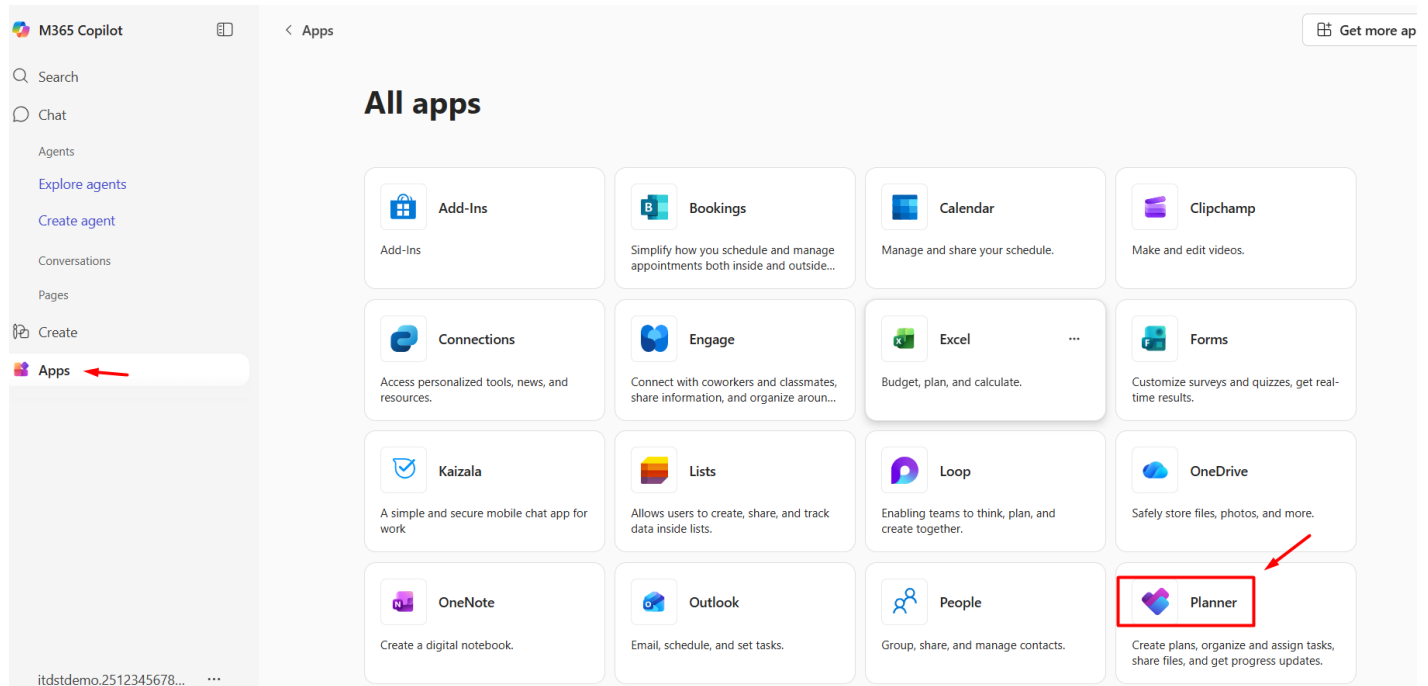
M365 Copilot

Search

Chat

Agents

Explore agents

Create agent

Conversations

Pages

Create

Apps

itdstdemo.2512345678...

Apps

Get more ap

All apps

Add-Ins
Add-Ins

Bookings
Simplify how you schedule and manage appointments both inside and outside...

Calendar
Manage and share your schedule.

Clipchamp
Make and edit videos.

Connections
Access personalized tools, news, and resources.

Engage
Connect with coworkers and classmates, share information, and organize aroun...

Excel
Budget, plan, and calculate.

Forms
Customize surveys and quizzes, get real-time results.

Kaizala
A simple and secure mobile chat app for work

Lists
Allows users to create, share, and track data inside lists.

Loop
Enabling teams to think, plan, and create together.

OneDrive
Safely store files, photos, and more.

OneNote
Create a digital notebook.

Outlook
Email, schedule, and set tasks.

People
Group, share, and manage contacts.

Planner
Create plans, organize and assign tasks, share files, and get progress updates.